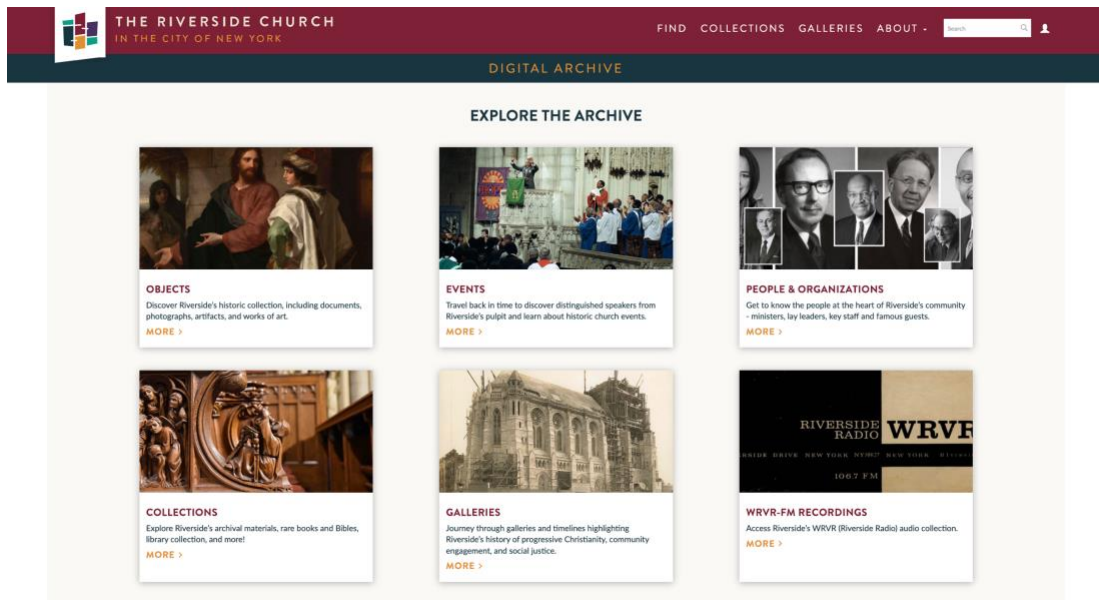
THE RIVERSIDE CHURCH
IN THE CITY OF NEW YORK

FIND COLLECTIONS GALLERIES ABOUT

Search

DIGITAL ARCHIVE

EXPLORE THE ARCHIVE

OBJECTS
Discover Riverside's historic collection, including documents, photographs, artifacts, and works of art.
MORE >

EVENTS
Travel back in time to discover distinguished speakers from Riverside's pulpit and learn about historic church events.
MORE >

PEOPLE & ORGANIZATIONS
Get to know the people at the heart of Riverside's community - ministers, lay leaders, key staff and famous guests.
MORE >

COLLECTIONS
Explore Riverside's archival materials, rare books and Bibles, library collection, and more!
MORE >

GALLERIES
Journey through galleries and timelines highlighting Riverside's history of progressive Christianity, community engagement, and social justice.
MORE >

RIVERSIDE RADIO WRVR
RSIDE DRIVE NEW YORK NY10027 NEW YORK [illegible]
106.7 FM

WRVR-FM RECORDINGS
Access Riverside's WRVR (Riverside Radio) audio collection.
MORE >